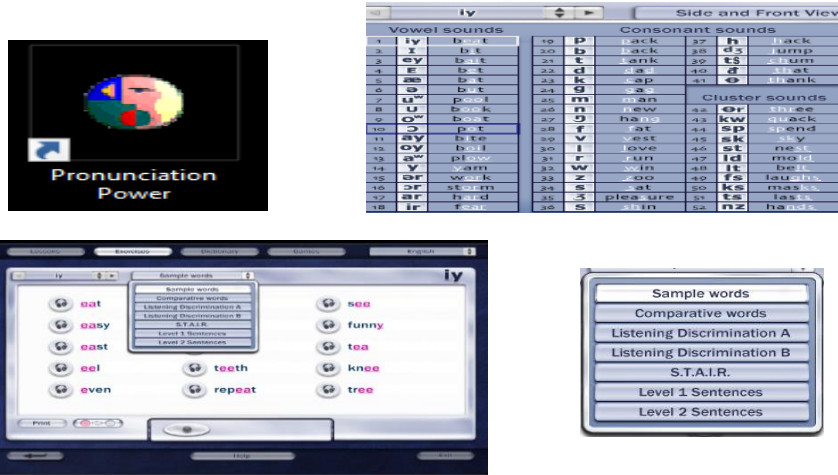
Pronunciation Power

iy

Side and Front View

Vowel sounds

| | | |
|---|---|---|
| 1 | iy | beat |
| 2 | ɪ | bit |
| 3 | ey | bait |
| 4 | ɛ | bet |
| 5 | æ | bat |
| 6 | a | but |
| 7 | uʷ | pool |
| 8 | u | book |
| 9 | oʷ | boat |
| 10 | ɔ | pot |
| 11 | ay | bite |
| 12 | oy | boil |
| 13 | aʷ | plow |
| 14 | y | yam |
| 15 | ər | work |
| 16 | ɔr | storm |
| 17 | ar | hard |
| 18 | ir | fear |

Consonant sounds

| | | |
|---|---|---|
| 19 | p | pack |
| 20 | b | back |
| 21 | t | tank |
| 22 | d | sad |
| 23 | k | cap |
| 24 | g | gap |
| 25 | m | man |
| 26 | n | new |
| 27 | ŋ | hang |
| 28 | f | fat |
| 29 | v | vest |
| 30 | l | love |
| 31 | r | run |
| 32 | w | win |
| 33 | z | zoo |
| 34 | s | sat |
| 35 | ʒ | pleasure |
| 36 | ʃ | shin |
| 37 | h | hack |
| 38 | dʒ | jump |
| 39 | tʃ | chum |
| 40 | ð | that |
| 41 | θ | thank |

Cluster sounds

| | | |
|---|---|---|
| 42 | θr | three |
| 43 | kw | quack |
| 44 | sp | spend |
| 45 | sk | sky |
| 46 | st | nest |
| 47 | ld | mold |
| 48 | lt | belt |
| 49 | fs | laughs |
| 50 | ks | masks |
| 51 | ts | lasts |
| 52 | nz | hands |

Lessons Exercises Dictionary Games English

iy Sample words iy

Sample words
Comparative words
Listening Discrimination A
Listening Discrimination B
S.T.A.I.R.
Level 1 Sentences
Level 2 Sentences

eat
easy
east
eel
even
teeth
repeat
see
funny
tea
knee
tree

Print

Help

Sample words
Comparative words
Listening Discrimination A
Listening Discrimination B
S.T.A.I.R.
Level 1 Sentences
Level 2 Sentences